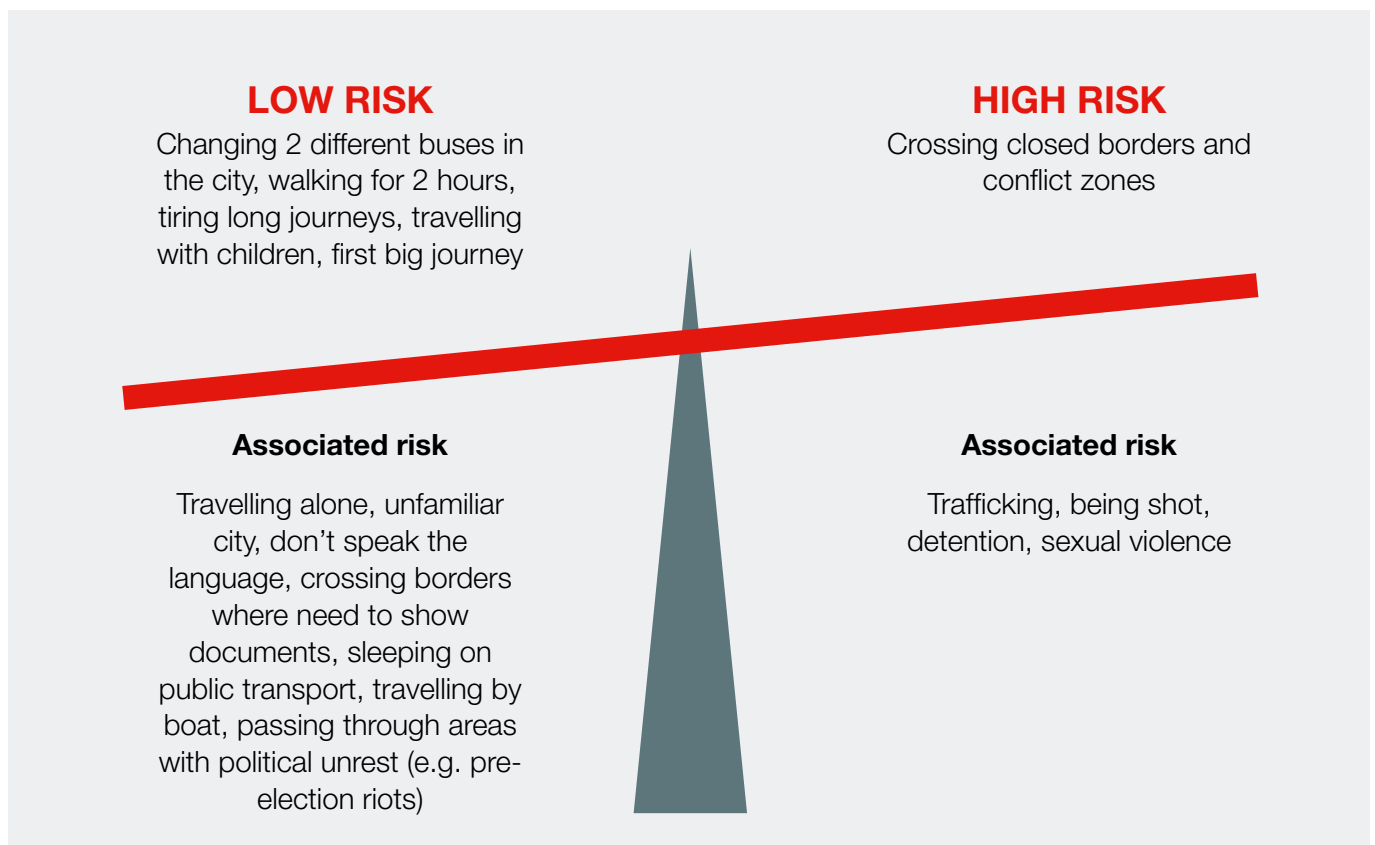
LOW RISK

Changing 2 different buses in the city, walking for 2 hours, tiring long journeys, travelling with children, first big journey

HIGH RISK

Crossing closed borders and conflict zones

Associated risk

Travelling alone, unfamiliar city, don't speak the language, crossing borders where need to show documents, sleeping on public transport, travelling by boat, passing through areas with political unrest (e.g. pre-election riots)

Associated risk

Trafficking, being shot, detention, sexual violence